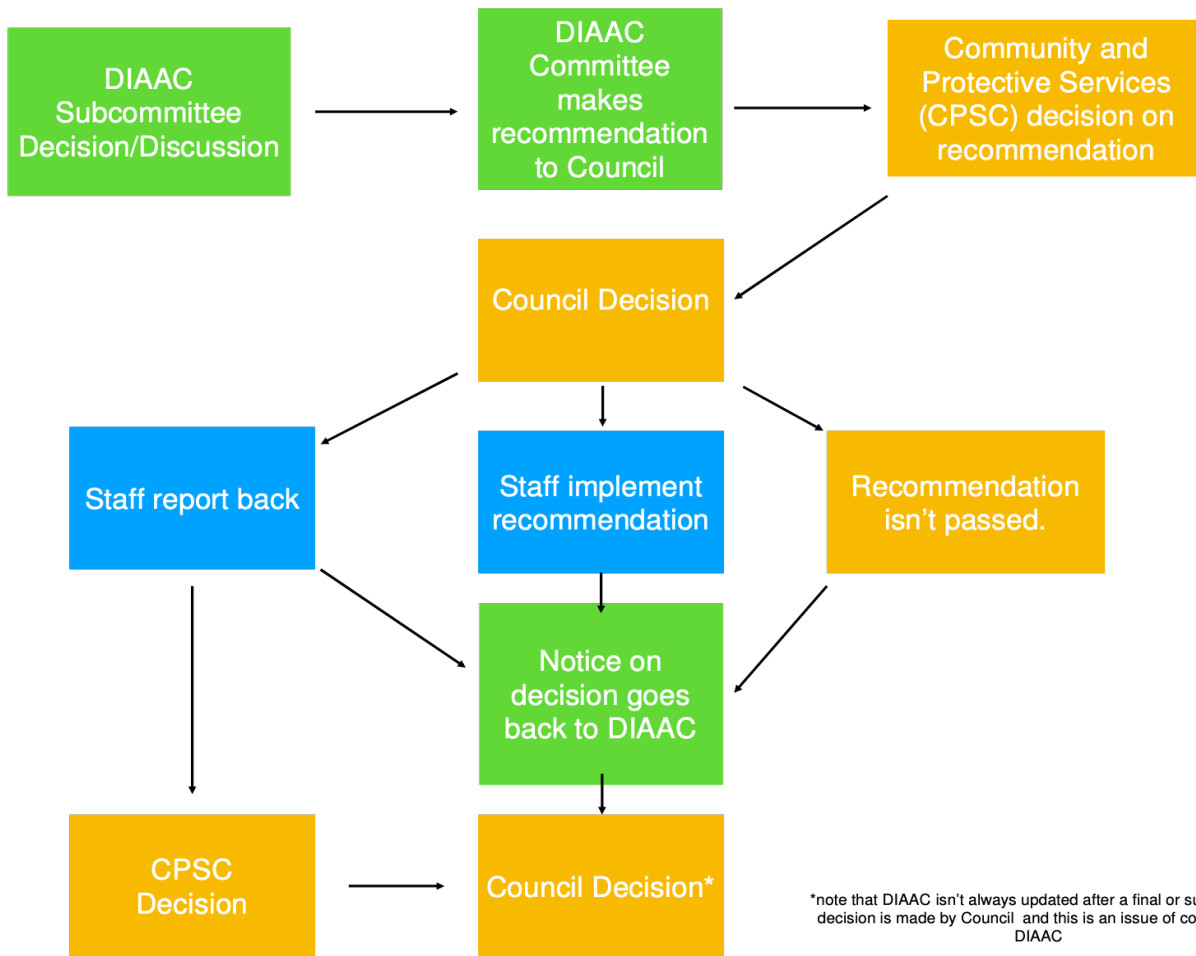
DIAAC Subcommittee Decision/Discussion

DIAAC Committee makes recommendation to Council

Community and Protective Services (CPSC) decision on recommendation

Council Decision

Staff report back

Staff implement recommendation

Recommendation isn't passed.

Notice on decision goes back to DIAAC

CPSC Decision

Council Decision*

*note that DIAAC isn't always updated after a final or su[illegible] decision is made by Council and this is an issue of co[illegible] DIAAC